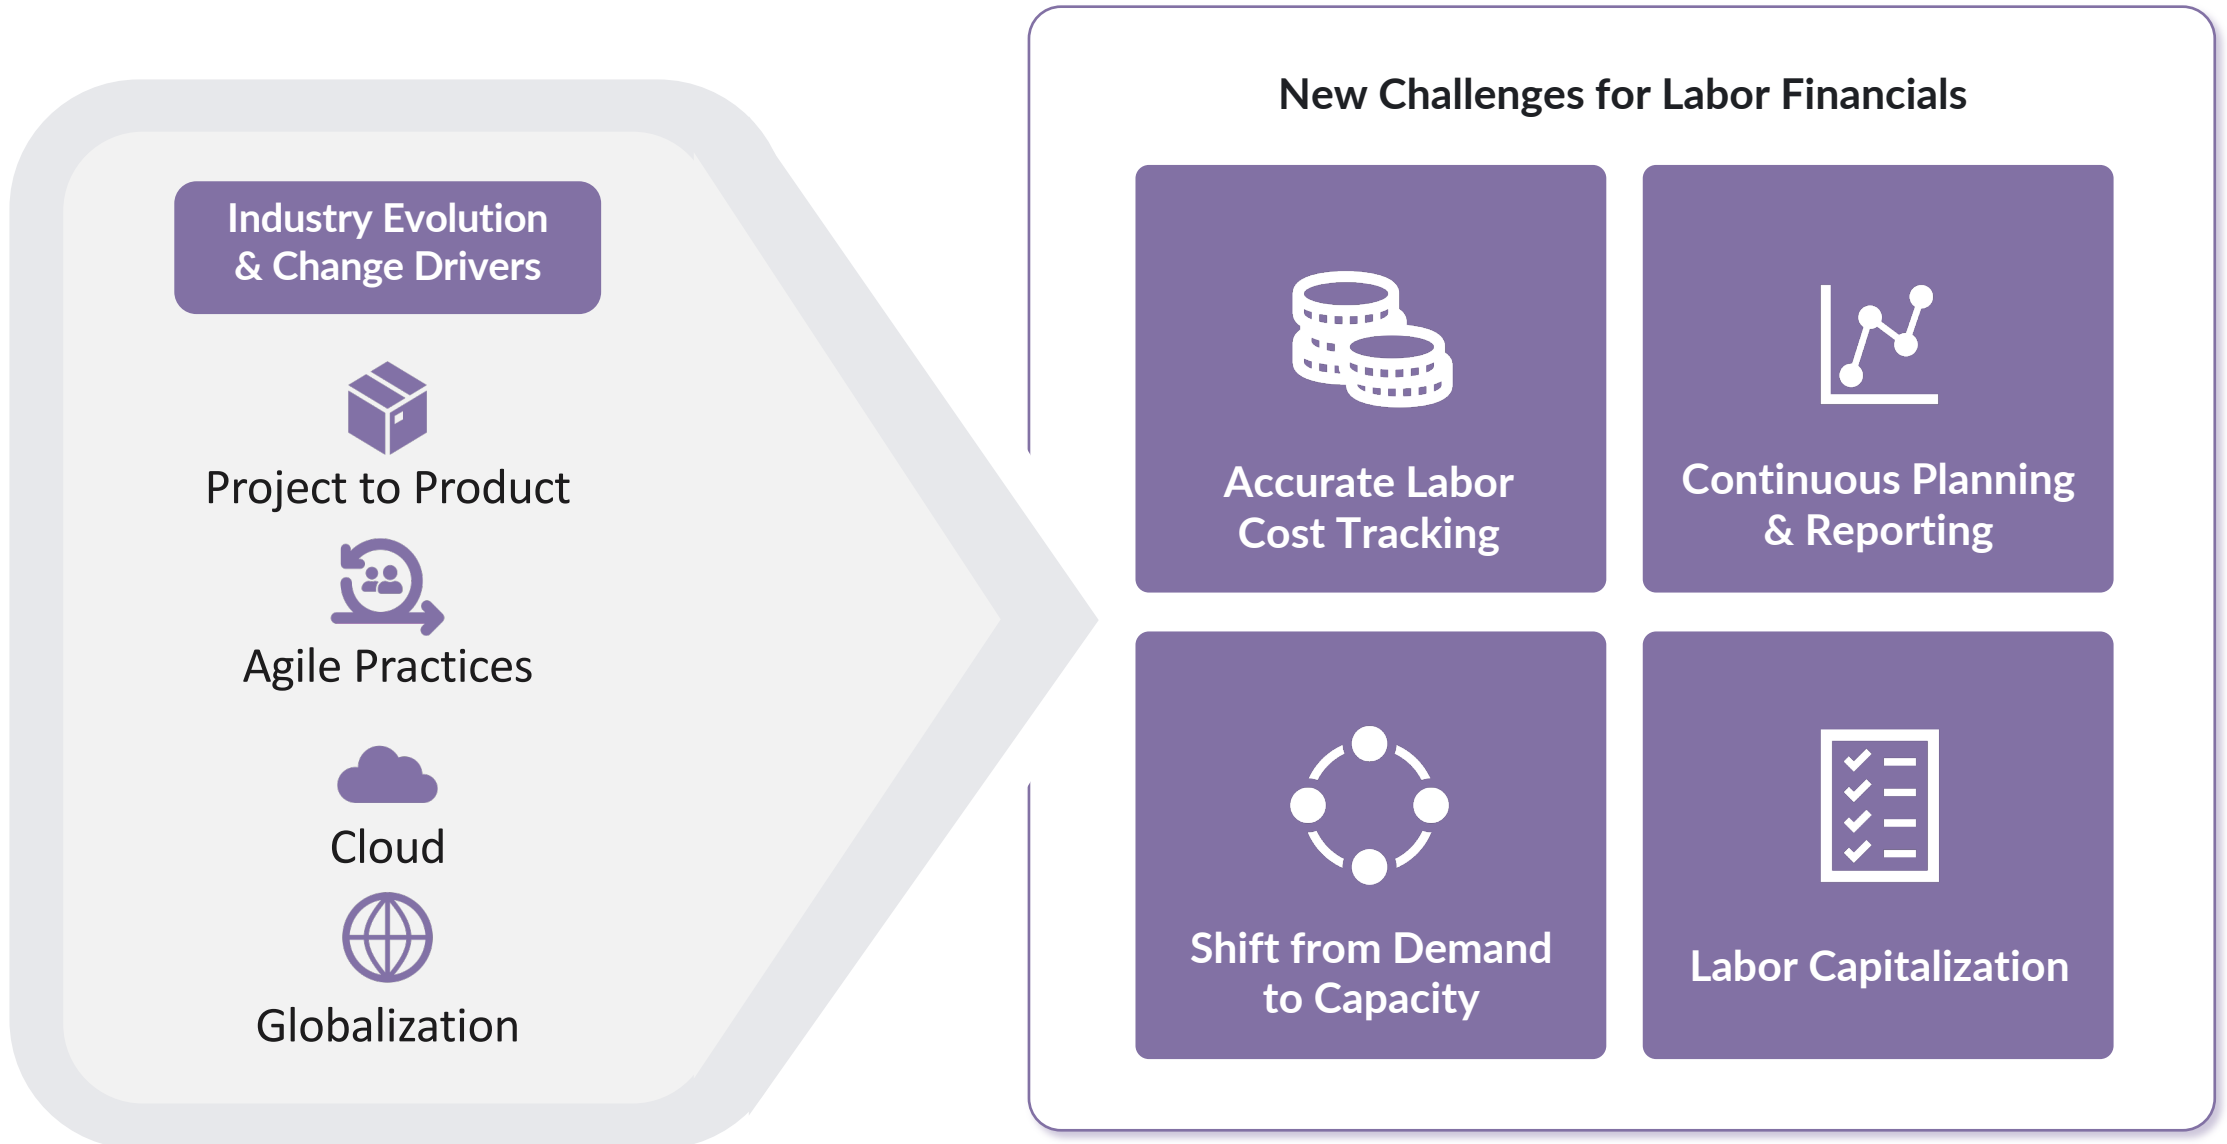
Industry Evolution & Change Drivers

Project to Product

Agile Practices

Cloud

Globalization

New Challenges for Labor Financials

Accurate Labor Cost Tracking

Continuous Planning & Reporting

Shift from Demand to Capacity

Labor Capitalization